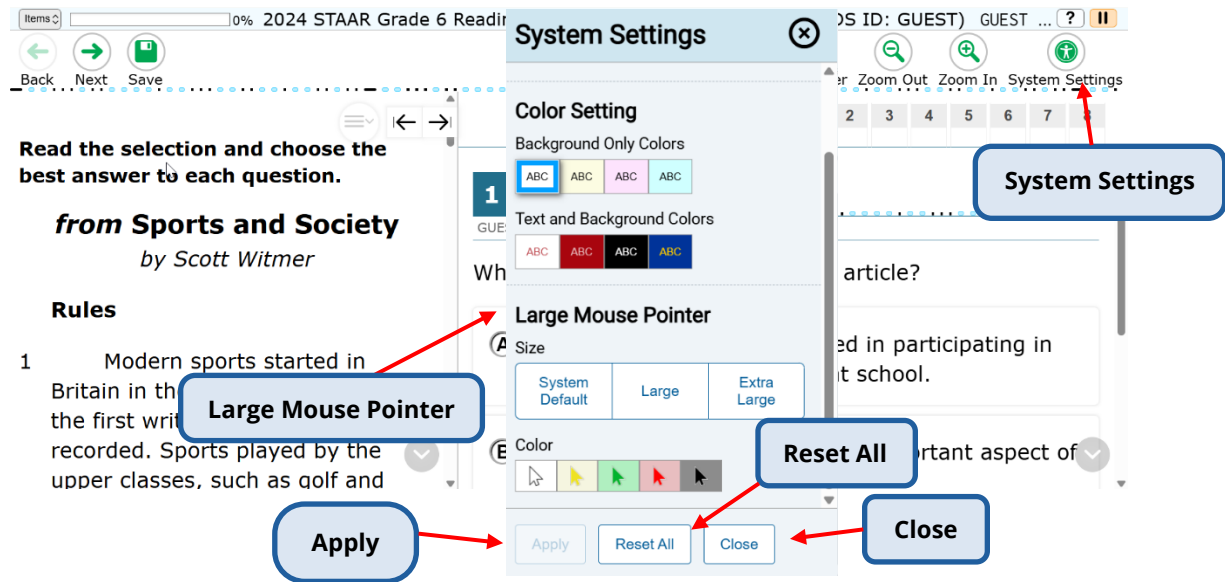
Items 0% 2024 STAAR Grade 6 Readin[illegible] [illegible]S ID: GUEST) GUEST ... ? II

Back Next Save

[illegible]er Zoom Out Zoom In System Settings

2 3 4 5 6 7 8

Read the selection and choose the best answer to each question.

*from* Sports and Society
by Scott Witmer

Rules

1 Modern sports started in Britain in th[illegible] the first writ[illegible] recorded. Sports played by the upper classes, such as golf and

1
GUES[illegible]

Wh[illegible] article?

A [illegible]ed in participating in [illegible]t school.

B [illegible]ortant aspect of

System Settings

Color Setting

Background Only Colors

ABC ABC ABC ABC

Text and Background Colors

ABC ABC ABC ABC

Large Mouse Pointer

Size

System Default | Large | Extra Large

Color

Apply Reset All Close

System Settings

Large Mouse Pointer

Reset All

Apply

Close